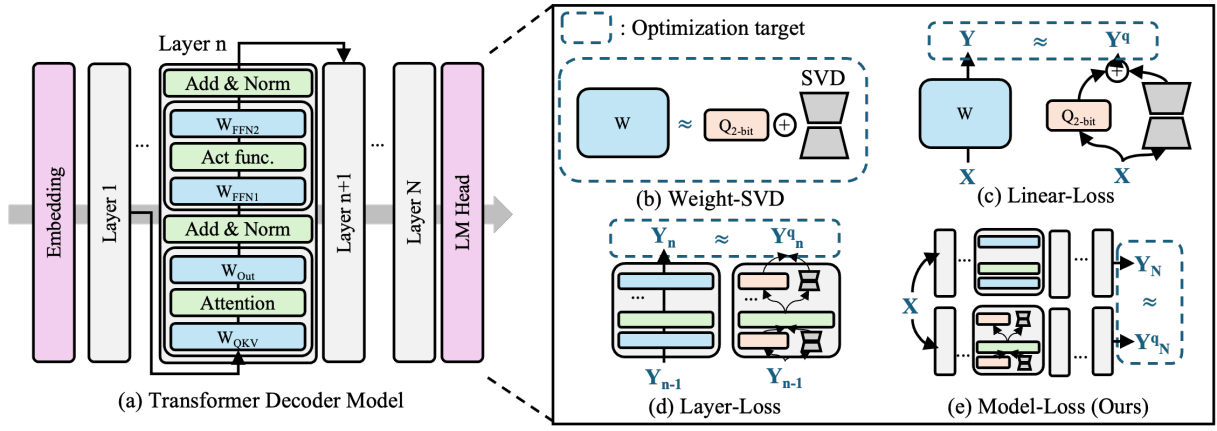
Layer n

Embedding

Layer 1

...

Add & Norm

$W_{FFN2}$

Act func.

$W_{FFN1}$

Add & Norm

$W_{Out}$

Attention

$W_{QKV}$

Layer n+1

...

Layer N

LM Head

(a) Transformer Decoder Model

: Optimization target

W

$\approx$

$Q_{2\text{-bit}}$

SVD

(b) Weight-SVD

$\mathbf{Y}$

$\approx$

$\mathbf{Y^q}$

W

$Q_{2\text{-bit}}$

$\mathbf{X}$

$\mathbf{X}$

(c) Linear-Loss

$\mathbf{Y_n}$

$\approx$

$\mathbf{Y^q{}_n}$

...

...

$\mathbf{Y_{n-1}}$

$\mathbf{Y_{n-1}}$

(d) Layer-Loss

$\mathbf{X}$

...

...

$\mathbf{Y_N}$

$\approx$

...

...

$\mathbf{Y^q{}_N}$

(e) Model-Loss (Ours)